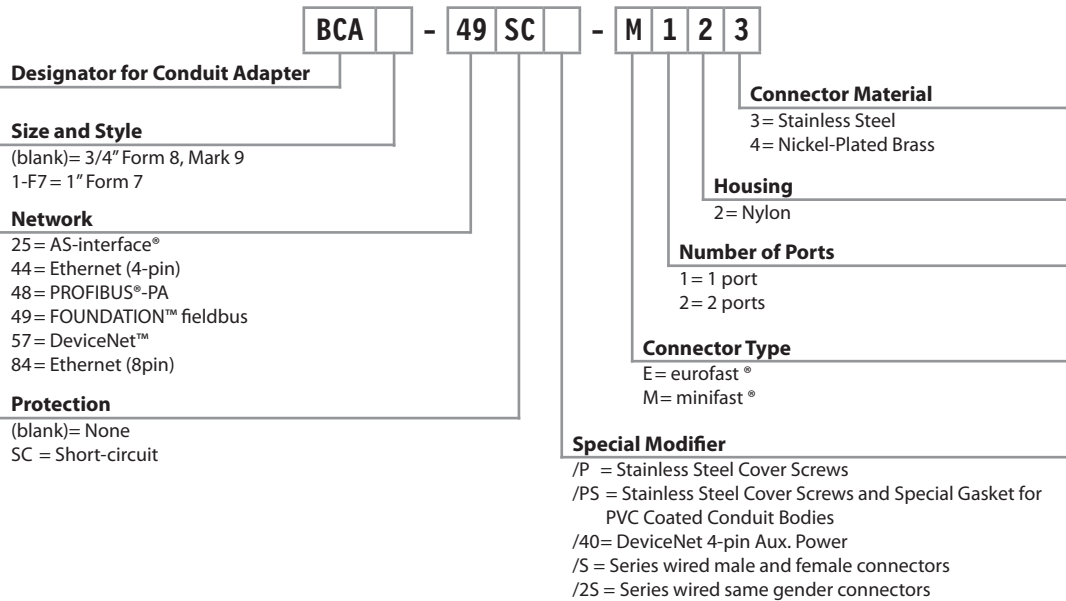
BCA - 49 SC - M 1 2 3

Designator for Conduit Adapter

Size and Style
(blank)= 3/4" Form 8, Mark 9
1-F7 = 1" Form 7

Network
25 = AS-interface®
44 = Ethernet (4-pin)
48 = PROFIBUS®-PA
49 = FOUNDATION™ fieldbus
57 = DeviceNet™
84 = Ethernet (8pin)

Protection
(blank)= None
SC = Short-circuit

Connector Material
3 = Stainless Steel
4 = Nickel-Plated Brass

Housing
2 = Nylon

Number of Ports
1 = 1 port
2 = 2 ports

Connector Type
E = eurofast ®
M = minifast ®

Special Modifier
/P = Stainless Steel Cover Screws
/PS = Stainless Steel Cover Screws and Special Gasket for PVC Coated Conduit Bodies
/40 = DeviceNet 4-pin Aux. Power
/S = Series wired male and female connectors
/2S = Series wired same gender connectors